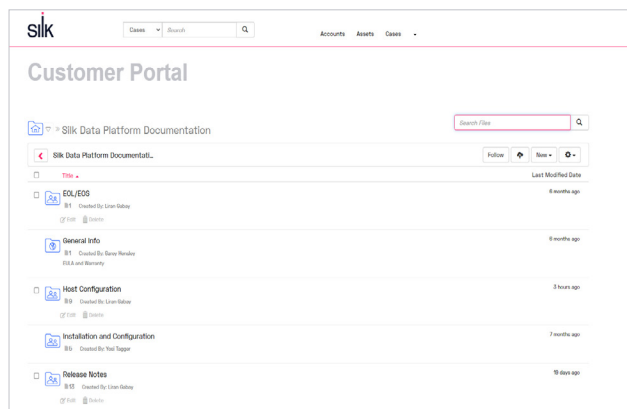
silk

Cases Search

Accounts Assets Cases

Customer Portal

Silk Data Platform Documentation

Search Files

Silk Data Platform Documentati...

Follow New

Title

Last Modified Date

EOL/EOS
1 Created By: Liran Gabay
Edit Delete

6 months ago

General Info
1 Created By: Barak Ravalev
EULA and Warranty

6 months ago

Host Configuration
9 Created By: Liran Gabay
Edit Delete

3 hours ago

Installation and Configuration
6 Created By: Yael Tagger

7 months ago

Release Notes
13 Created By: Liran Gabay
Edit Delete

19 days ago